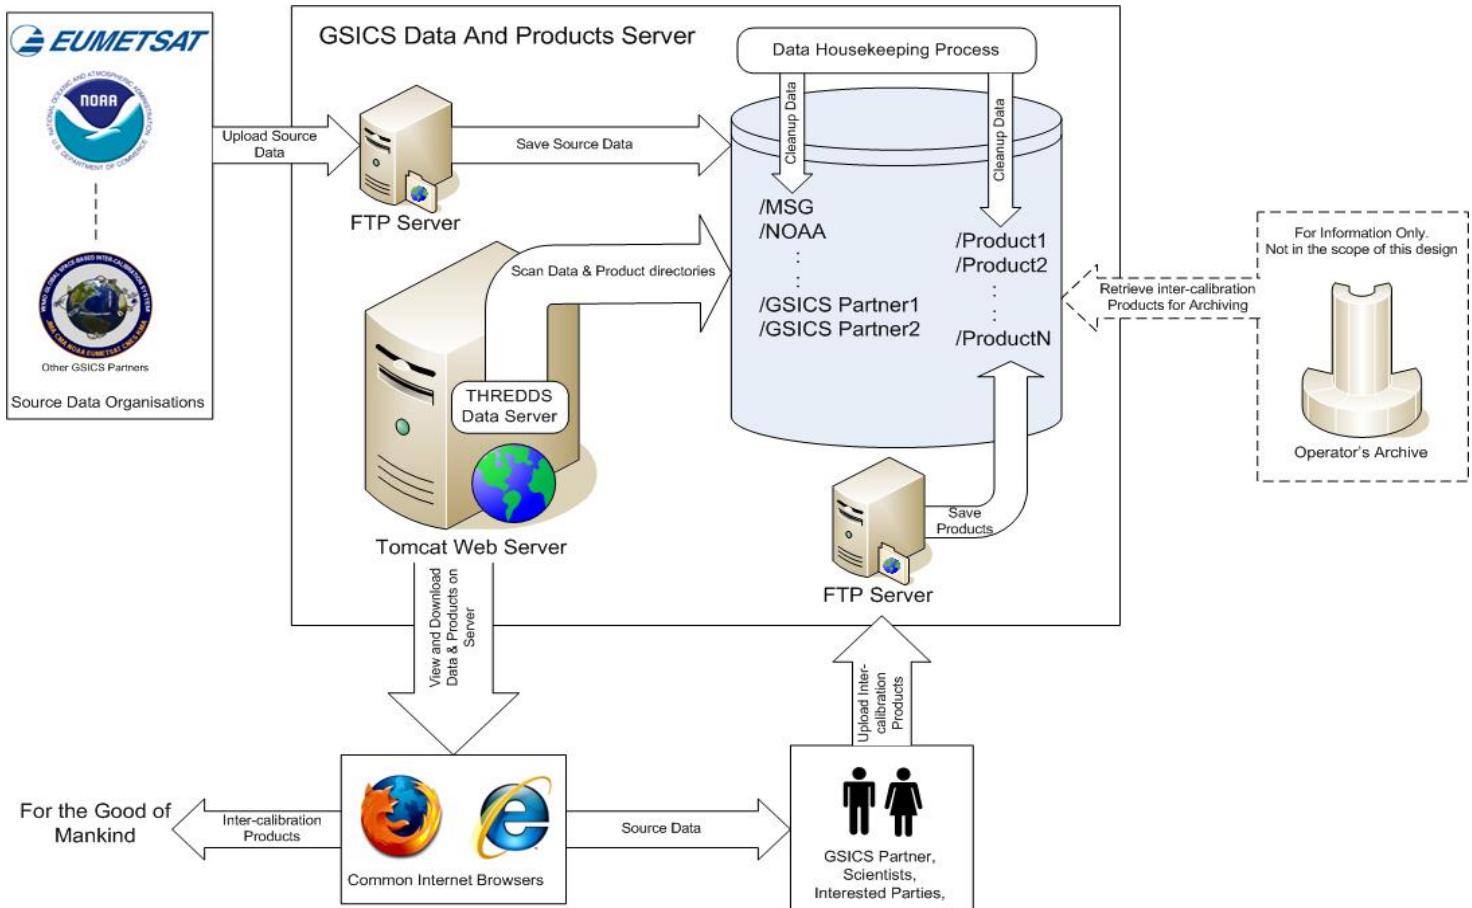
EUMETSAT

NOAA

NATIONAL OCEANIC AND ATMOSPHERIC ADMINISTRATION
U.S. DEPARTMENT OF COMMERCE

Other GSICS Partners

Source Data Organisations

Upload Source Data

GSICS Data And Products Server

Data Housekeeping Process

FTP Server

Save Source Data

Cleanup Data

Cleanup Data

/MSG
/NOAA
:
/GSICS Partner1
/GSICS Partner2

/Product1
/Product2
:
/ProductN

Scan Data & Product directories

THREDDS Data Server

Tomcat Web Server

For Information Only.
Not in the scope of this design

Retrieve inter-calibration Products for Archiving

Operator's Archive

Save Products

FTP Server

View and Download Data & Products on Server

Upload Inter-calibration Products

For the Good of Mankind

Inter-calibration Products

Common Internet Browsers

Source Data

GSICS Partner,
Scientists,
Interested Parties,